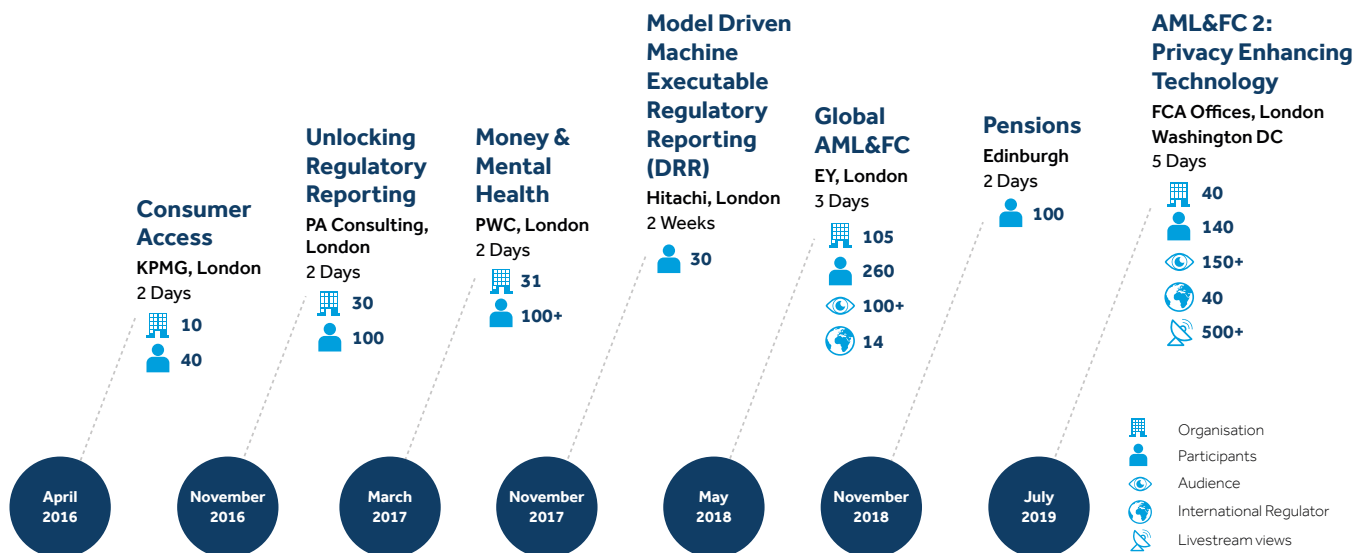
Consumer Access
KPMG, London
2 Days
10
40

Unlocking Regulatory Reporting
PA Consulting, London
2 Days
30
100

Money & Mental Health
PWC, London
2 Days
31
100+

Model Driven Machine Executable Regulatory Reporting (DRR)
Hitachi, London
2 Weeks
30

Global AML&FC
EY, London
3 Days
105
260
100+
14

Pensions
Edinburgh
2 Days
100

AML&FC 2: Privacy Enhancing Technology
FCA Offices, London
Washington DC
5 Days
40
140
150+
40
500+

Organisation
Participants
Audience
International Regulator
Livestream views

April 2016

November 2016

March 2017

November 2017

May 2018

November 2018

July 2019